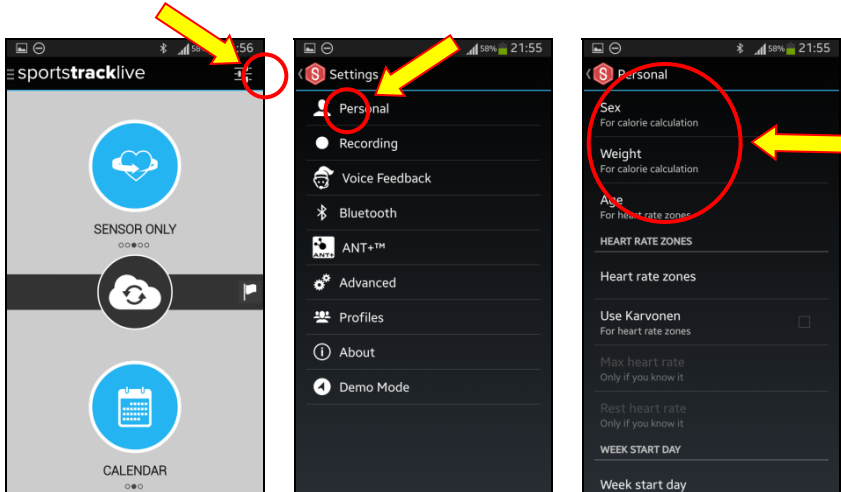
58% 21:56
sportstracklive
SENSOR ONLY
CALENDAR

58% 21:55
Settings
Personal
Recording
Voice Feedback
Bluetooth
ANT+™
Advanced
Profiles
About
Demo Mode

58% 21:55
Personal
Sex
For calorie calculation
Weight
For calorie calculation
Age
For heart rate zones
HEART RATE ZONES
Heart rate zones
Use Karvonen
For heart rate zones
Max heart rate
Only if you know it
Rest heart rate
Only if you know it
WEEK START DAY
Week start day